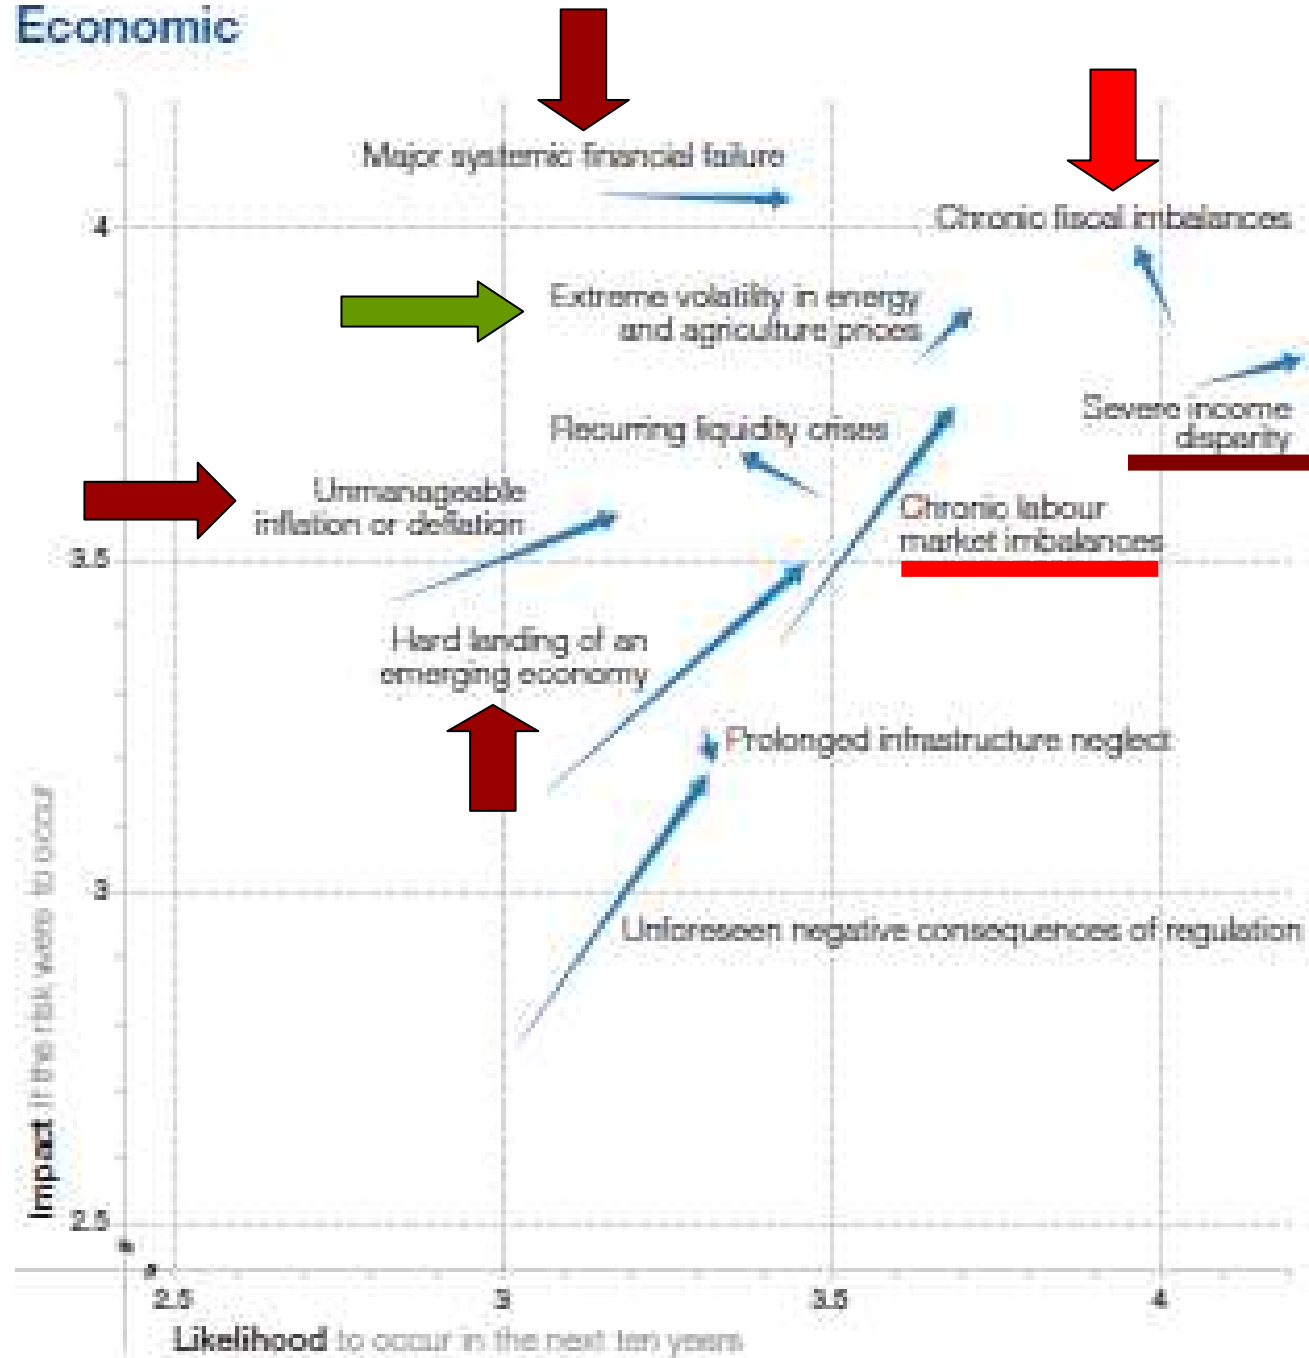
Economic

Major systemic financial failure

Chronic fiscal imbalances

4

Extreme volatility in energy and agriculture prices

Severe income disparity

Recurring liquidity crises

Unmanageable inflation or deflation

Chronic labour market imbalances

3.5

Hard landing of an emerging economy

Prolonged infrastructure neglect

3

Unforeseen negative consequences of regulation

Impact if the risk were to occur

2.5

2.5

3

3.5

4

Likelihood to occur in the next ten years